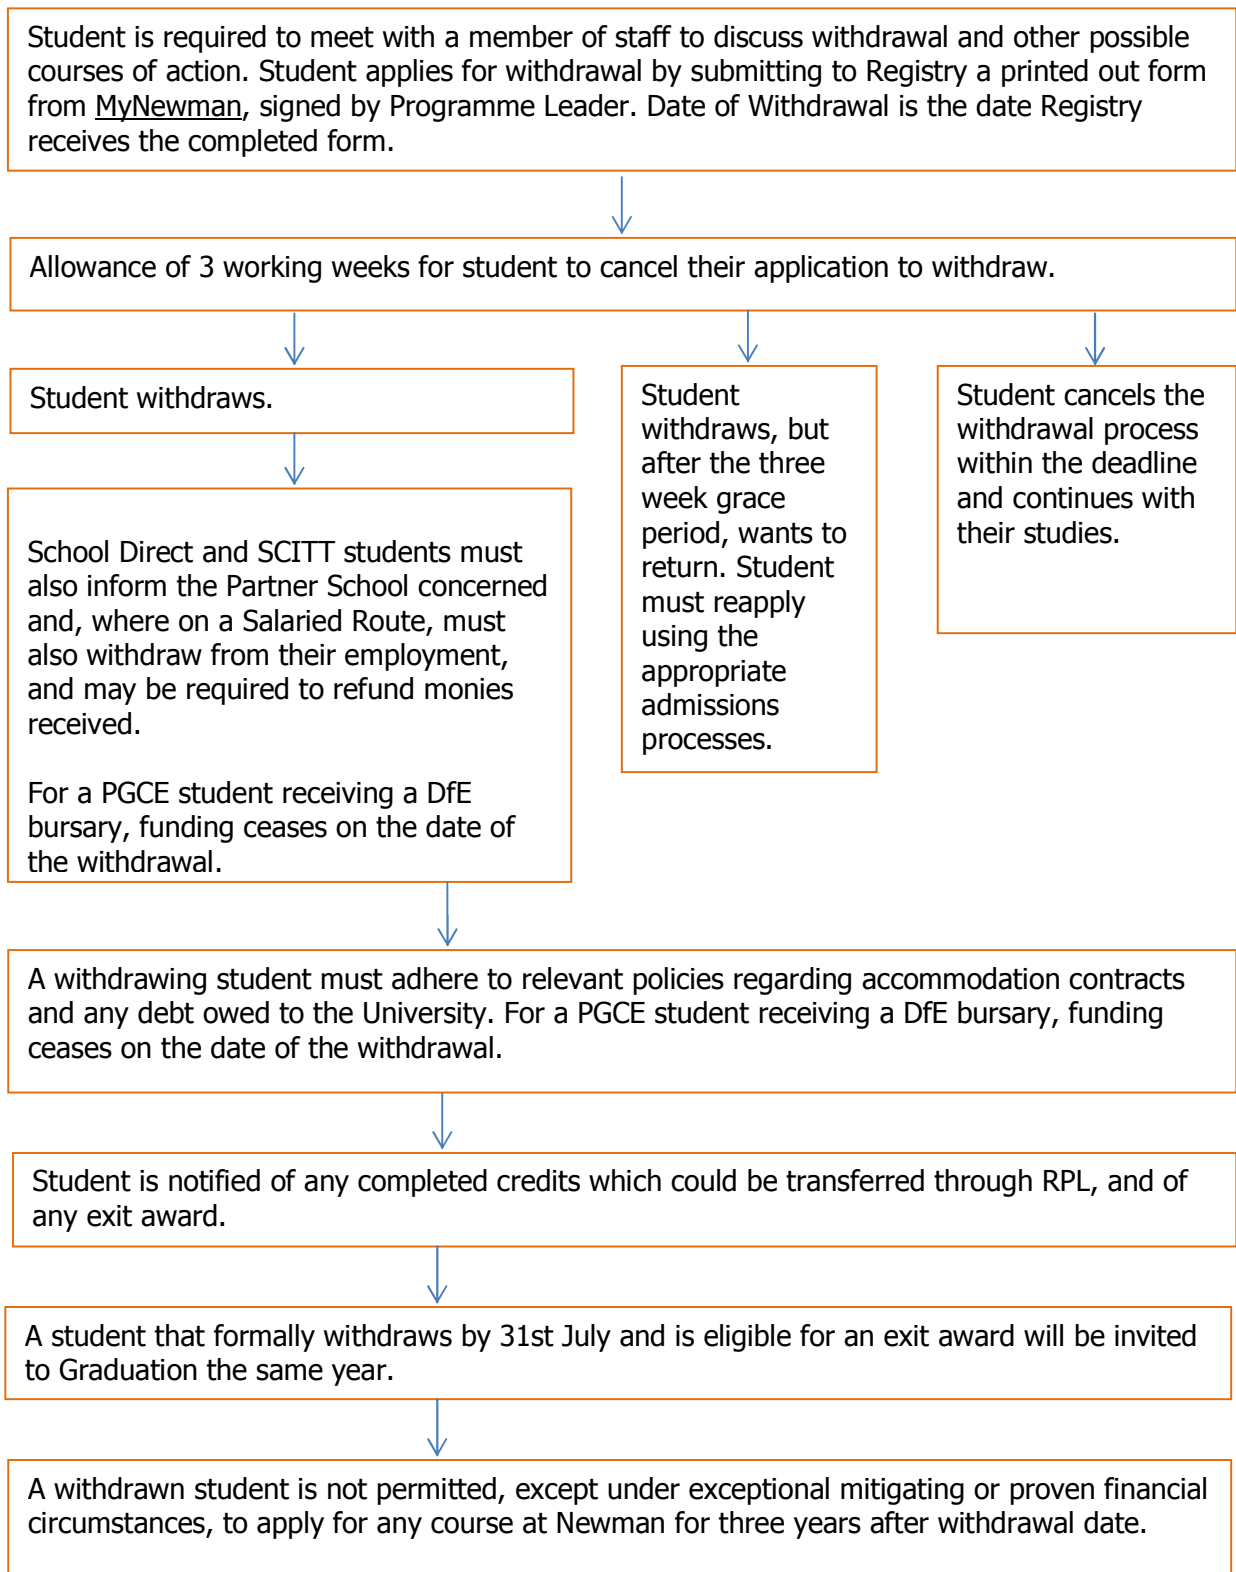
Student is required to meet with a member of staff to discuss withdrawal and other possible courses of action. Student applies for withdrawal by submitting to Registry a printed out form from MyNewman, signed by Programme Leader. Date of Withdrawal is the date Registry receives the completed form.

Allowance of 3 working weeks for student to cancel their application to withdraw.

Student withdraws.

School Direct and SCITT students must also inform the Partner School concerned and, where on a Salaried Route, must also withdraw from their employment, and may be required to refund monies received.

For a PGCE student receiving a DfE bursary, funding ceases on the date of the withdrawal.

Student withdraws, but after the three week grace period, wants to return. Student must reapply using the appropriate admissions processes.

Student cancels the withdrawal process within the deadline and continues with their studies.

A withdrawing student must adhere to relevant policies regarding accommodation contracts and any debt owed to the University. For a PGCE student receiving a DfE bursary, funding ceases on the date of the withdrawal.

Student is notified of any completed credits which could be transferred through RPL, and of any exit award.

A student that formally withdraws by 31st July and is eligible for an exit award will be invited to Graduation the same year.

A withdrawn student is not permitted, except under exceptional mitigating or proven financial circumstances, to apply for any course at Newman for three years after withdrawal date.